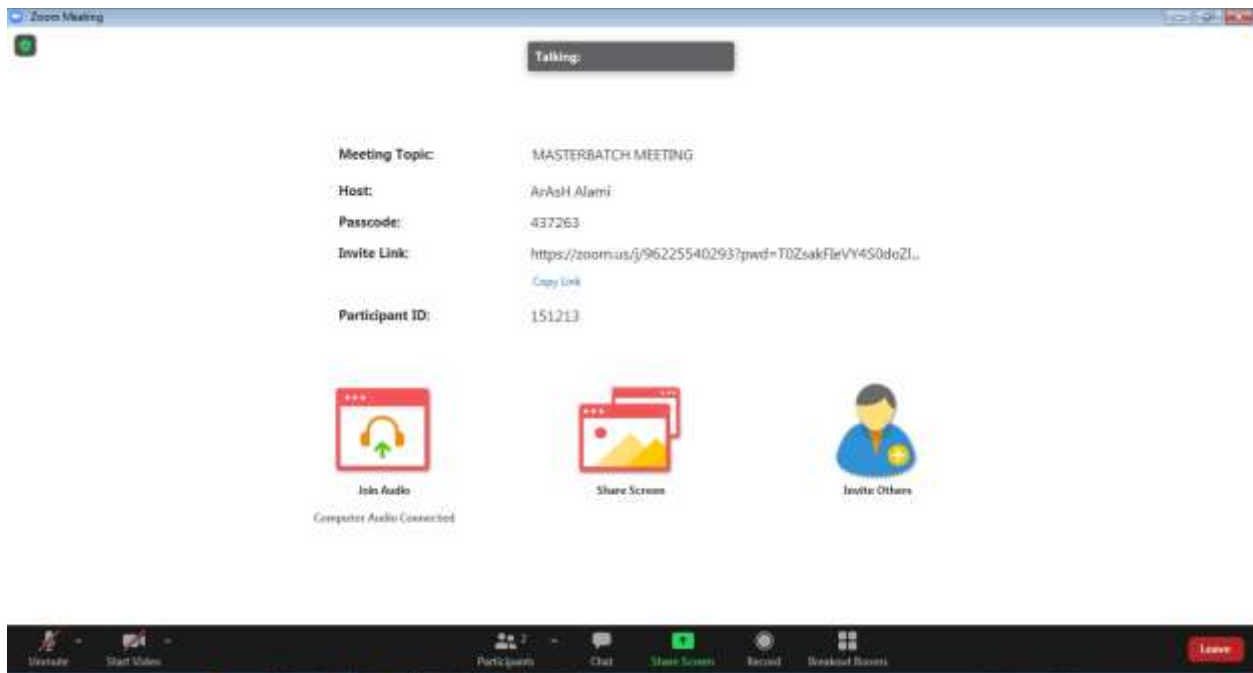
Zoom Meeting

Talking:

Meeting Topic: MASTERBATCH MEETING

Host: ArAsH Alami

Passcode: 437263

Invite Link: https://zoom.us/j/96225540293?pwd=T0ZsakFleVY4S0doZl...

Copy Link

Participant ID: 151213

Join Audio

Computer Audio Connected

Share Screen

Invite Others

Unmute

Start Video

Participants 2

Chat

Share Screen

Record

Breakout Rooms

Leave